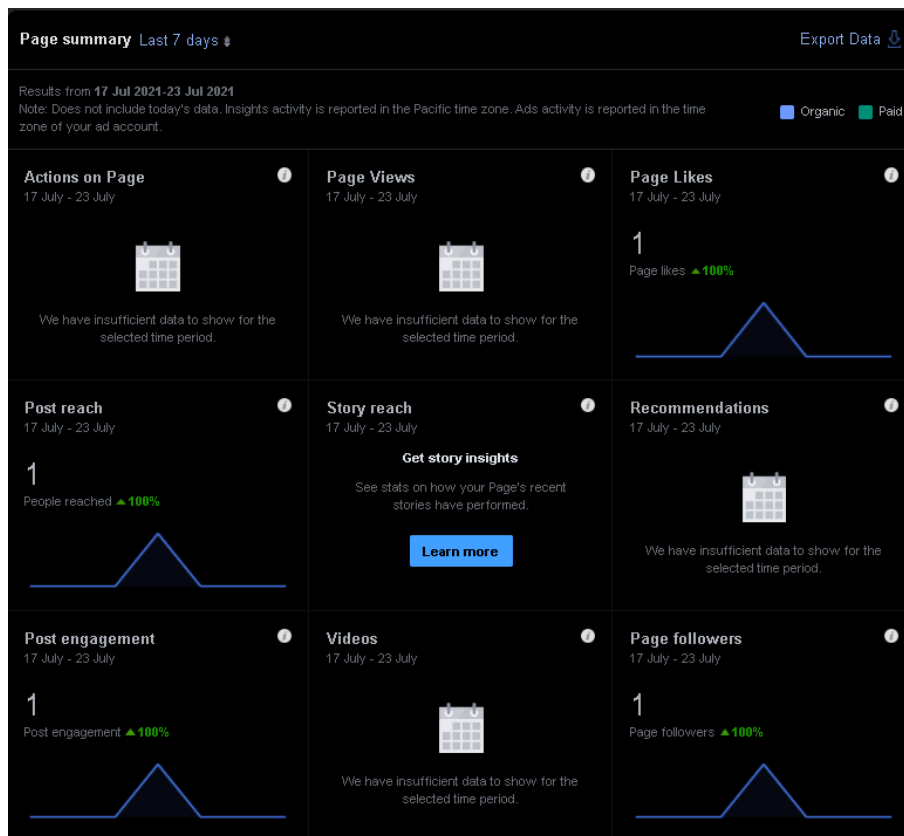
Page summary Last 7 days

Export Data

Results from 17 Jul 2021-23 Jul 2021
Note: Does not include today's data. Insights activity is reported in the Pacific time zone. Ads activity is reported in the time zone of your ad account.

Organic Paid

Actions on Page
17 July - 23 July

We have insufficient data to show for the selected time period.

Page Views
17 July - 23 July

We have insufficient data to show for the selected time period.

Page Likes
17 July - 23 July

1
Page likes ▲100%

Post reach
17 July - 23 July

1
People reached ▲100%

Story reach
17 July - 23 July

Get story insights

See stats on how your Page's recent stories have performed.

Learn more

Recommendations
17 July - 23 July

We have insufficient data to show for the selected time period.

Post engagement
17 July - 23 July

1
Post engagement ▲100%

Videos
17 July - 23 July

We have insufficient data to show for the selected time period.

Page followers
17 July - 23 July

1
Page followers ▲100%